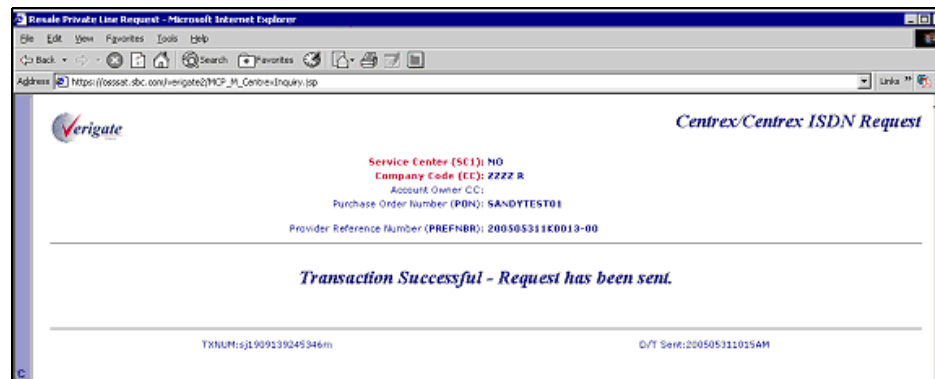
Resale Private Line Request - Microsoft Internet Explorer

File Edit View Favorites Tools Help

Back Search Favorites

Address https://osssat.sbc.com/verigate2/MCP_M_CentrexInquiry.jsp

Links

Verigate

Centrex/Centrex ISDN Request

Service Center (SC1): MO
Company Code (CC): 2222 R
Account Owner CC:
Purchase Order Number (PON): SANDYTEST01

Provider Reference Number (PREFNBR): 200505311K0013-00

Transaction Successful - Request has been sent.

TXNUM:sj1909139245346m

D/T Sent:200505311015AM